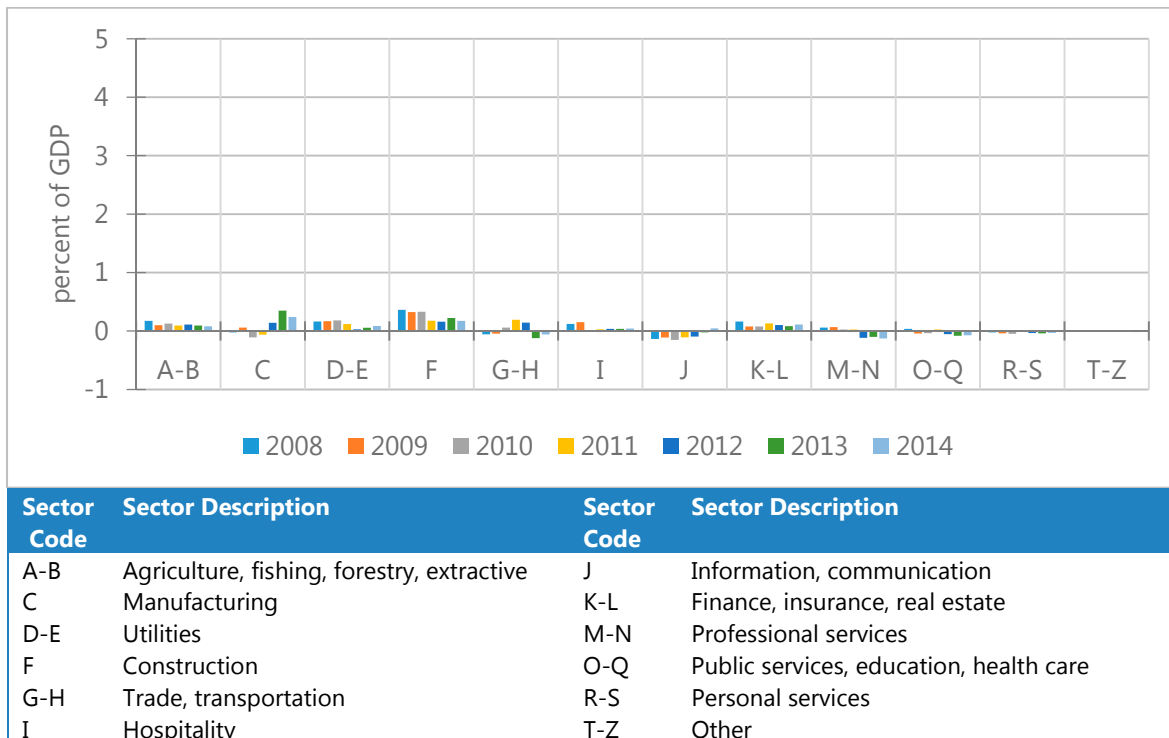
5
4
3
2
1
0
-1

percent of GDP

A-B C D-E F G-H I J K-L M-N O-Q R-S T-Z

2008 2009 2010 2011 2012 2013 2014

| Sector Code | Sector Description | Sector Code | Sector Description |
|---|---|---|---|
| A-B | Agriculture, fishing, forestry, extractive | J | Information, communication |
| C | Manufacturing | K-L | Finance, insurance, real estate |
| D-E | Utilities | M-N | Professional services |
| F | Construction | O-Q | Public services, education, health care |
| G-H | Trade, transportation | R-S | Personal services |
| I | Hospitality | T-Z | Other |